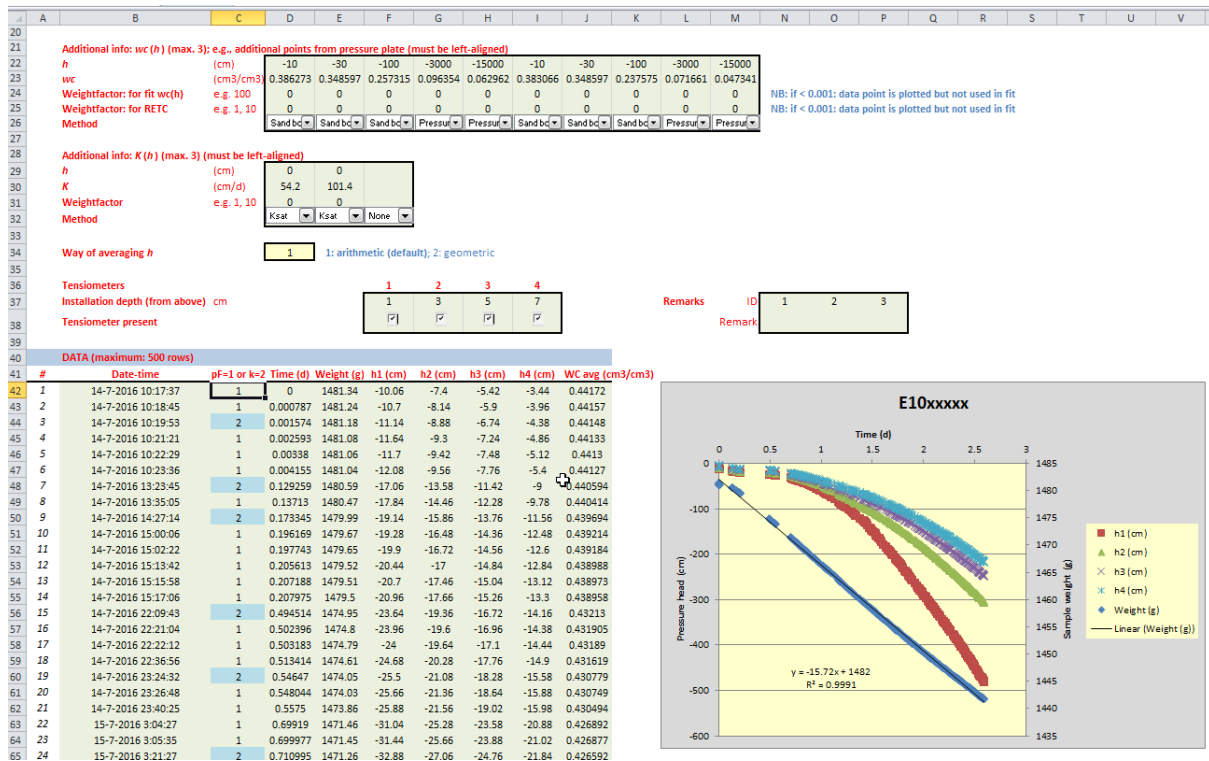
| | A | B | C | D | E | F | G | H | I | J | K | L | M | N | O | P | Q | R | S | T | U | V |
|---|---|---|---|---|---|---|---|---|---|---|---|---|---|---|---|---|---|---|---|---|---|---|

20
21 Additional info: wc (h) (max. 3); e.g., additional points from pressure plate (must be left-aligned)

| | | | | | | | | | | | |
|---|---|---|---|---|---|---|---|---|---|---|---|
| 22 | h | (cm) | -10 | -30 | -100 | -3000 | -15000 | -10 | -30 | -100 | -3000 | -15000 |
| 23 | wc | (cm3/cm3) | 0.386273 | 0.348597 | 0.257315 | 0.096354 | 0.062962 | 0.383066 | 0.348597 | 0.237575 | 0.071661 | 0.047341 |
| 24 | Weightfactor: for fit wc(h) | e.g. 100 | 0 | 0 | 0 | 0 | 0 | 0 | 0 | 0 | 0 | 0 |
| 25 | Weightfactor: for RETC | e.g. 1, 10 | 0 | 0 | 0 | 0 | 0 | 0 | 0 | 0 | 0 | 0 |
| 26 | Method | | Sand bo | Sand bo | Sand bo | Pressur | Pressur | Sand bo | Sand bo | Sand bo | Pressur | Pressur |

NB: if < 0.001: data point is plotted but not used in fit
NB: if < 0.001: data point is plotted but not used in fit

27
28 Additional info: K (h) (max. 3) (must be left-aligned)

| | | | | | |
|---|---|---|---|---|---|
| 29 | h | (cm) | 0 | 0 | |
| 30 | K | (cm/d) | 54.2 | 101.4 | |
| 31 | Weightfactor | e.g. 1, 10 | 0 | 0 | |
| 32 | Method | | Ksat | Ksat | None |

33
34 Way of averaging h 1 1: arithmetic (default); 2: geometric
35
36 Tensiometers 1 2 3 4
37 Installation depth (from above) cm 1 3 5 7 Remarks ID 1 2 3
38 Tensiometer present ☑ ☑ ☑ ☑ Remark
39
40 DATA (maximum: 500 rows)

| | # | Date-time | pF=1 or k=2 | Time (d) | Weight (g) | h1 (cm) | h2 (cm) | h3 (cm) | h4 (cm) | WC avg (cm3/cm3) |
|---|---|---|---|---|---|---|---|---|---|---|
| 42 | 1 | 14-7-2016 10:17:37 | 1 | 0 | 1481.34 | -10.06 | -7.4 | -5.42 | -3.44 | 0.44172 |
| 43 | 2 | 14-7-2016 10:18:45 | 1 | 0.000787 | 1481.24 | -10.7 | -8.14 | -5.9 | -3.96 | 0.44157 |
| 44 | 3 | 14-7-2016 10:19:53 | 2 | 0.001574 | 1481.18 | -11.14 | -8.88 | -6.74 | -4.38 | 0.44148 |
| 45 | 4 | 14-7-2016 10:21:21 | 1 | 0.002593 | 1481.08 | -11.64 | -9.3 | -7.24 | -4.86 | 0.44133 |
| 46 | 5 | 14-7-2016 10:22:29 | 1 | 0.00338 | 1481.06 | -11.7 | -9.42 | -7.48 | -5.12 | 0.4413 |
| 47 | 6 | 14-7-2016 10:23:36 | 1 | 0.004155 | 1481.04 | -12.08 | -9.56 | -7.76 | -5.4 | 0.44127 |
| 48 | 7 | 14-7-2016 13:23:45 | 2 | 0.129259 | 1480.59 | -17.06 | -13.58 | -11.42 | -9 | 0.440594 |
| 49 | 8 | 14-7-2016 13:35:05 | 1 | 0.13713 | 1480.47 | -17.84 | -14.46 | -12.28 | -9.78 | 0.440414 |
| 50 | 9 | 14-7-2016 14:27:14 | 2 | 0.173345 | 1479.99 | -19.14 | -15.86 | -13.76 | -11.56 | 0.439694 |
| 51 | 10 | 14-7-2016 15:00:06 | 1 | 0.196169 | 1479.67 | -19.28 | -16.48 | -14.36 | -12.48 | 0.439214 |
| 52 | 11 | 14-7-2016 15:02:22 | 1 | 0.197743 | 1479.65 | -19.9 | -16.72 | -14.56 | -12.6 | 0.439184 |
| 53 | 12 | 14-7-2016 15:13:42 | 1 | 0.205613 | 1479.52 | -20.44 | -17 | -14.84 | -12.84 | 0.438988 |
| 54 | 13 | 14-7-2016 15:15:58 | 1 | 0.207188 | 1479.51 | -20.7 | -17.46 | -15.04 | -13.12 | 0.438973 |
| 55 | 14 | 14-7-2016 15:17:06 | 1 | 0.207975 | 1479.5 | -20.96 | -17.66 | -15.26 | -13.3 | 0.438958 |
| 56 | 15 | 14-7-2016 22:09:43 | 2 | 0.494514 | 1474.95 | -23.64 | -19.36 | -16.72 | -14.16 | 0.43213 |
| 57 | 16 | 14-7-2016 22:21:04 | 1 | 0.502396 | 1474.8 | -23.96 | -19.6 | -16.96 | -14.38 | 0.431905 |
| 58 | 17 | 14-7-2016 22:22:12 | 1 | 0.503183 | 1474.79 | -24 | -19.64 | -17.1 | -14.44 | 0.43189 |
| 59 | 18 | 14-7-2016 22:36:56 | 1 | 0.513414 | 1474.61 | -24.68 | -20.28 | -17.76 | -14.9 | 0.431619 |
| 60 | 19 | 14-7-2016 23:24:32 | 2 | 0.54647 | 1474.05 | -25.5 | -21.08 | -18.28 | -15.58 | 0.430779 |
| 61 | 20 | 14-7-2016 23:26:48 | 1 | 0.548044 | 1474.03 | -25.66 | -21.36 | -18.64 | -15.88 | 0.430749 |
| 62 | 21 | 14-7-2016 23:40:25 | 1 | 0.5575 | 1473.86 | -25.88 | -21.56 | -19.02 | -15.98 | 0.430494 |
| 63 | 22 | 15-7-2016 3:04:27 | 1 | 0.69919 | 1471.46 | -31.04 | -25.28 | -23.58 | -20.88 | 0.426892 |
| 64 | 23 | 15-7-2016 3:05:35 | 1 | 0.699977 | 1471.45 | -31.44 | -25.66 | -23.88 | -21.02 | 0.426877 |
| 65 | 24 | 15-7-2016 3:21:27 | 2 | 0.710995 | 1471.26 | -32.88 | -27.06 | -24.76 | -21.84 | 0.426592 |

E10xxxxx
Time (d)
0 0.5 1 1.5 2 2.5 3
0 -100 -200 -300 -400 -500 -600
Pressure head (cm)
1485 1480 1475 1470 1465 1460 1455 1450 1445 1440 1435
Sample weight (g)
y = -15.72x + 1482
R² = 0.9991
h1 (cm)
h2 (cm)
h3 (cm)
h4 (cm)
Weight (g)
Linear (Weight (g))